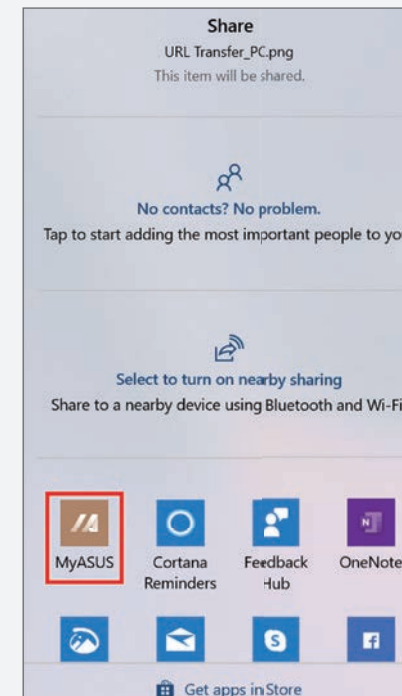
Share
URL Transfer_PC.png
This item will be shared.

No contacts? No problem.
Tap to start adding the most important people to yo

Select to turn on nearby sharing
Share to a nearby device using Bluetooth and Wi-Fi

MyASUS
Cortana Reminders
Feedback Hub
OneNote

Get apps in Store